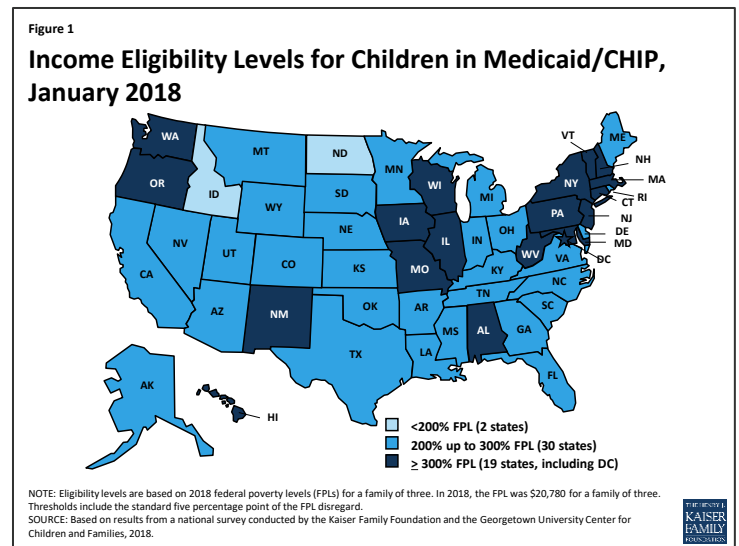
Figure 1

Income Eligibility Levels for Children in Medicaid/CHIP, January 2018

WA
OR
ID
MT
ND
WY
SD
MN
WI
MI
VT
NH
ME
MA
NY
RI
CT
NJ
PA
DE
MD
DC
CA
NV
UT
CO
NE
IA
IL
IN
OH
WV
VA
KS
MO
KY
NC
TN
AZ
NM
OK
AR
SC
MS
AL
GA
TX
LA
FL
AK
HI

<200% FPL (2 states)
200% up to 300% FPL (30 states)
$\geq$ 300% FPL (19 states, including DC)

NOTE: Eligibility levels are based on 2018 federal poverty levels (FPLs) for a family of three. In 2018, the FPL was $20,780 for a family of three. Thresholds include the standard five percentage point of the FPL disregard.
SOURCE: Based on results from a national survey conducted by the Kaiser Family Foundation and the Georgetown University Center for Children and Families, 2018.

THE HENRY J. KAISER FAMILY FOUNDATION